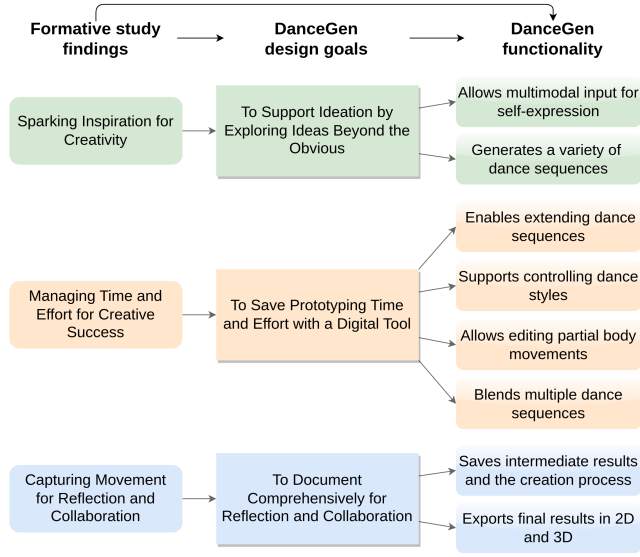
Formative study findings

DanceGen design goals

DanceGen functionality

Sparking Inspiration for Creativity

To Support Ideation by Exploring Ideas Beyond the Obvious

Allows multimodal input for self-expression

Generates a variety of dance sequences

Managing Time and Effort for Creative Success

To Save Prototyping Time and Effort with a Digital Tool

Enables extending dance sequences

Supports controlling dance styles

Allows editing partial body movements

Blends multiple dance sequences

Capturing Movement for Reflection and Collaboration

To Document Comprehensively for Reflection and Collaboration

Saves intermediate results and the creation process

Exports final results in 2D and 3D